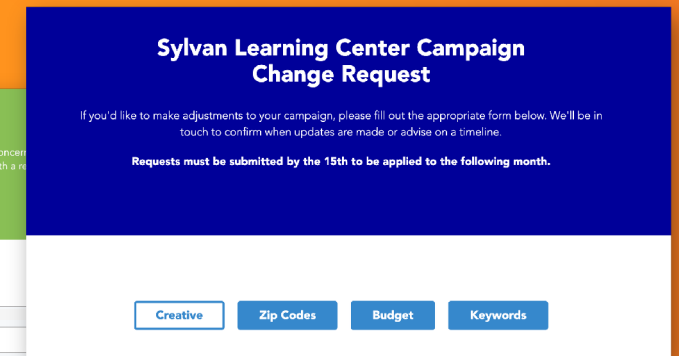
Sylvan Learning Center Campaign Change Request

If you'd like to make adjustments to your campaign, please fill out the appropriate form below. We'll be in touch to confirm when updates are made or advise on a timeline.

Requests must be submitted by the 15th to be applied to the following month.

Creative Zip Codes Budget Keywords

oncer
th a re